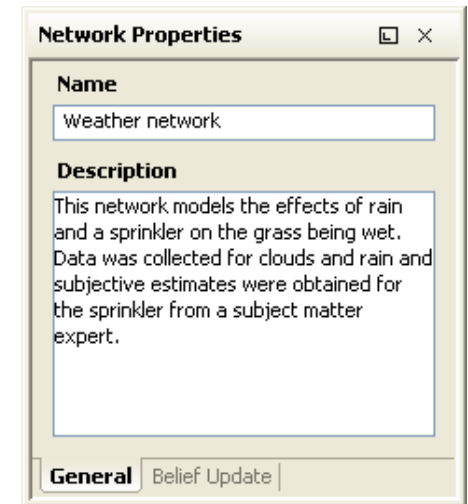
Network Properties

Name

Weather network

Description

This network models the effects of rain and a sprinkler on the grass being wet. Data was collected for clouds and rain and subjective estimates were obtained for the sprinkler from a subject matter expert.

General | Belief Update